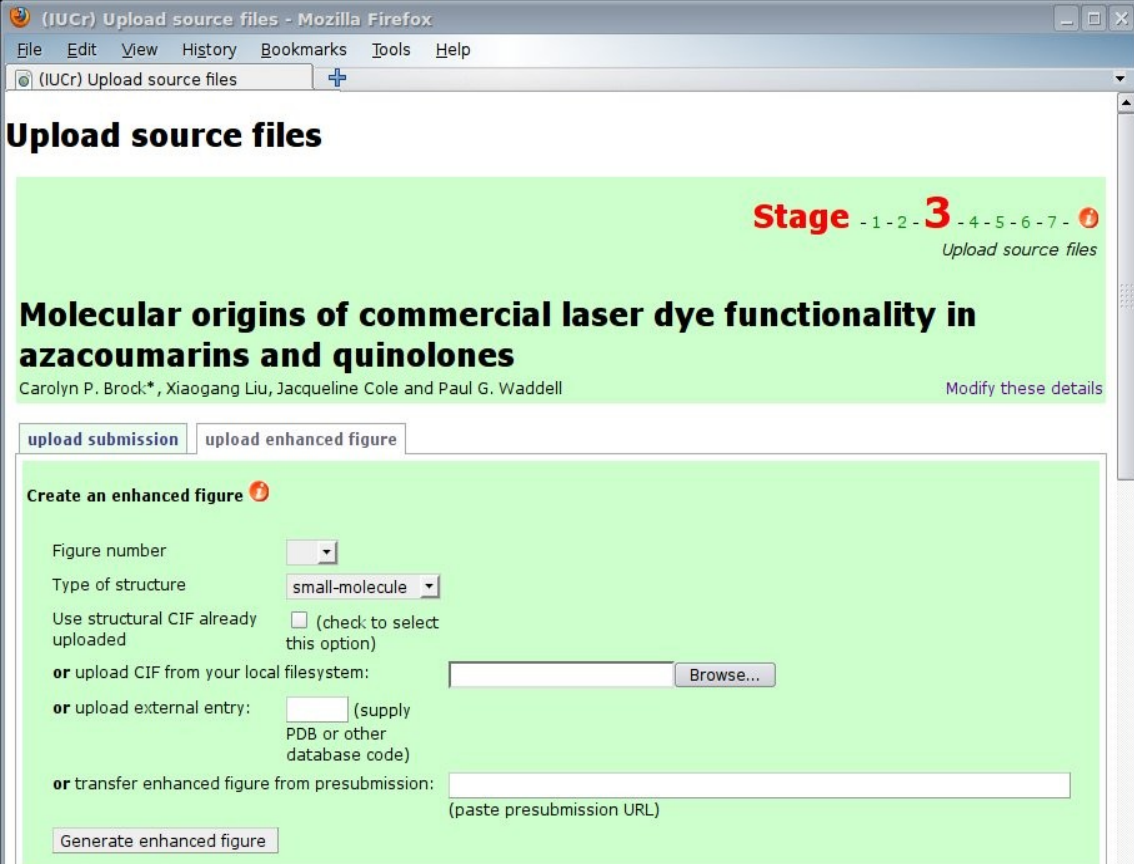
(IUCr) Upload source files - Mozilla Firefox

File Edit View History Bookmarks Tools Help

(IUCr) Upload source files

Upload source files

Stage - 1 - 2 - 3 - 4 - 5 - 6 - 7 -

Upload source files

Molecular origins of commercial laser dye functionality in azacoumarins and quinolones

Carolyn P. Brock*, Xiaogang Liu, Jacqueline Cole and Paul G. Waddell

Modify these details

upload submission

upload enhanced figure

Create an enhanced figure

Figure number

Type of structure small-molecule

Use structural CIF already uploaded (check to select this option)

or upload CIF from your local filesystem: Browse...

or upload external entry: (supply PDB or other database code)

or transfer enhanced figure from presubmission:

(paste presubmission URL)

Generate enhanced figure